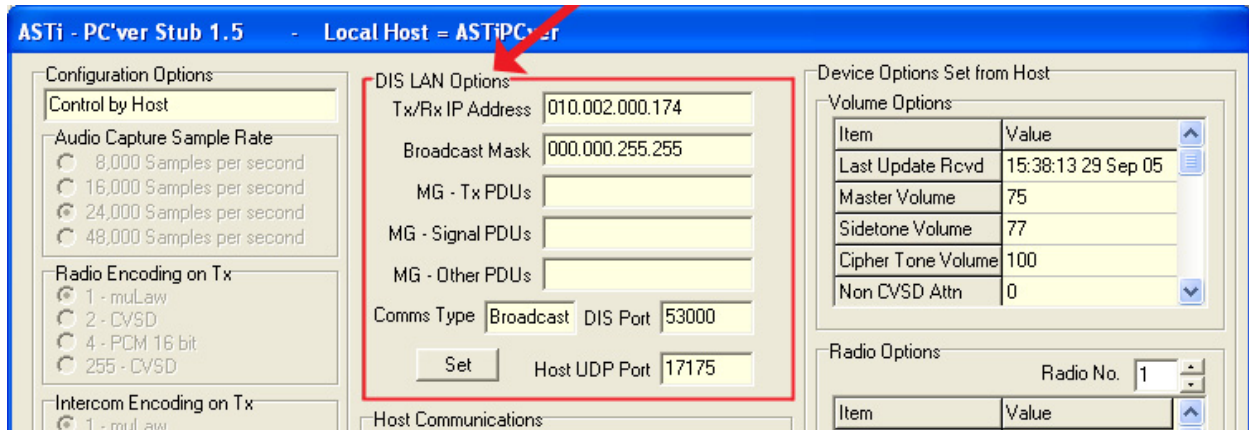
ASTi - PC'ver Stub 1.5 - Local Host = ASTiPCver

Configuration Options
Control by Host
Audio Capture Sample Rate
8,000 Samples per second
16,000 Samples per second
24,000 Samples per second
48,000 Samples per second
Radio Encoding on Tx
1 - muLaw
2 - CVSD
4 - PCM 16 bit
255 - CVSD
Intercom Encoding on Tx
1 - muLaw

DIS LAN Options
Tx/Rx IP Address 010.002.000.174
Broadcast Mask 000.000.255.255
MG - Tx PDUs
MG - Signal PDUs
MG - Other PDUs
Comms Type Broadcast DIS Port 53000
Set Host UDP Port 17175
Host Communications

Device Options Set from Host
Volume Options

| Item | Value |
|---|---|
| Last Update Rcvd | 15:38:13 29 Sep 05 |
| Master Volume | 75 |
| Sidetone Volume | 77 |
| Cipher Tone Volume | 100 |
| Non CVSD Attn | 0 |

Radio Options
Radio No. 1

| Item | Value |
|---|---|